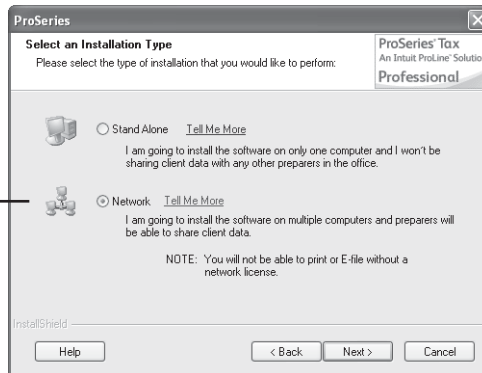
ProSeries

Select an Installation Type

Please select the type of installation that you would like to perform:

ProSeries Tax
An Intuit ProLine Solutio
Professional

Stand Alone Tell Me More

I am going to install the software on only one computer and I won't be sharing client data with any other preparers in the office.

Network Tell Me More

I am going to install the software on multiple computers and preparers will be able to share client data.

NOTE: You will not be able to print or E-file without a network license.

InstallShield

Help

< Back

Next >

Cancel